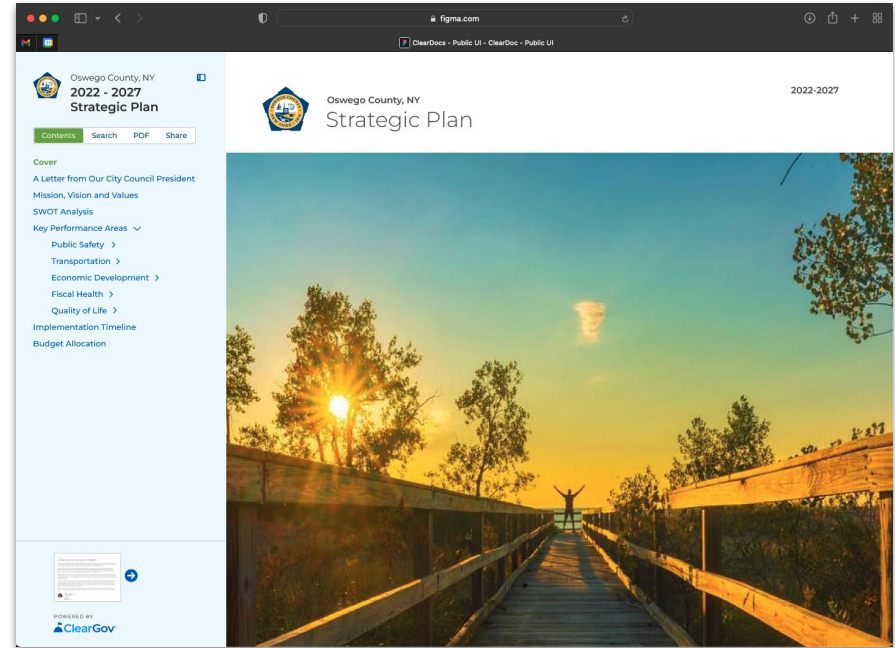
figma.com

ClearDocs - Public UI - ClearDoc - Public UI

Oswego County, NY
2022 - 2027 Strategic Plan

Contents Search PDF Share

Cover
A Letter from Our City Council President
Mission, Vision and Values
SWOT Analysis
Key Performance Areas
Public Safety
Transportation
Economic Development
Fiscal Health
Quality of Life
Implementation Timeline
Budget Allocation

POWERED BY
ClearGov

Oswego County, NY
Strategic Plan

2022-2027